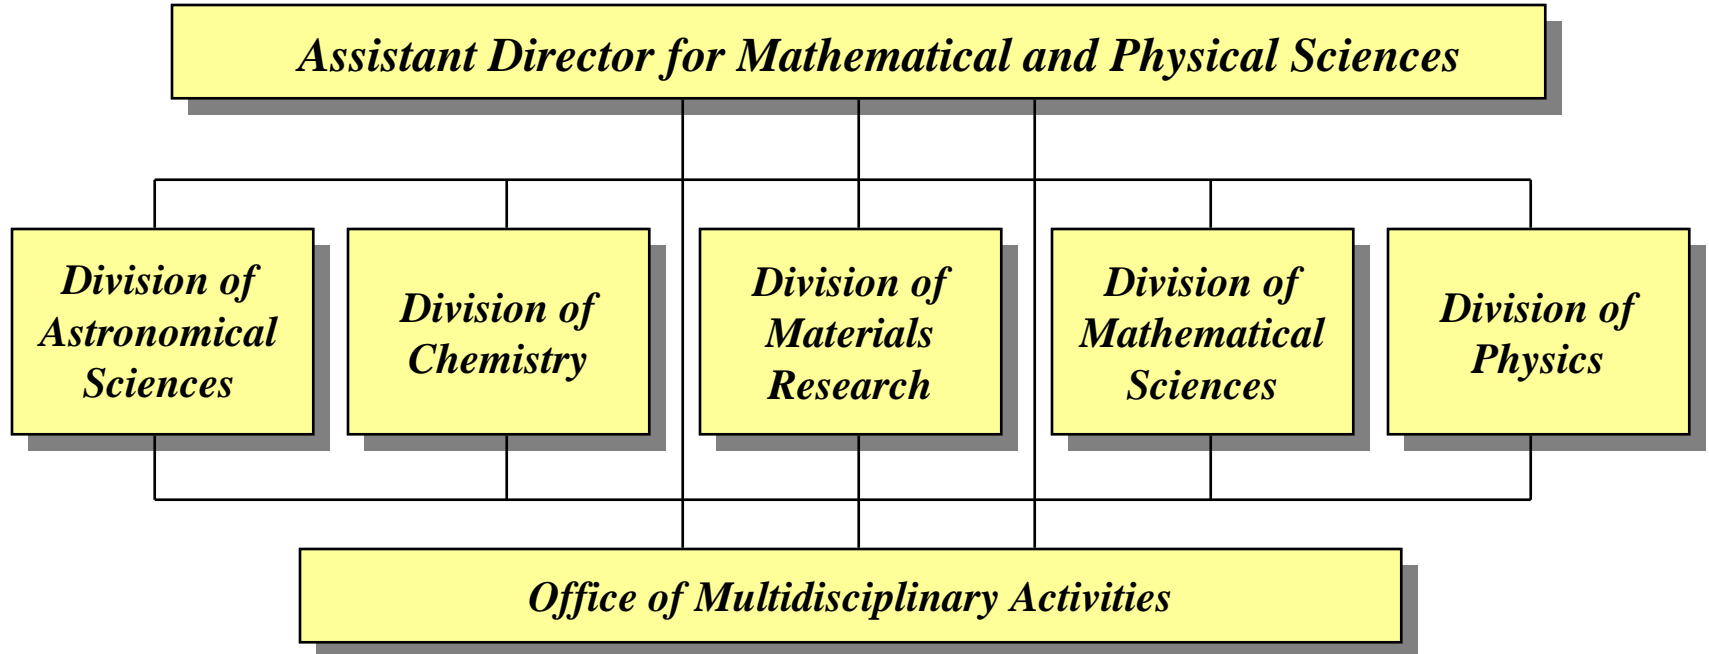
Assistant Director for Mathematical and Physical Sciences

Division of Astronomical Sciences

Division of Chemistry

Division of Materials Research

Division of Mathematical Sciences

Division of Physics

Office of Multidisciplinary Activities